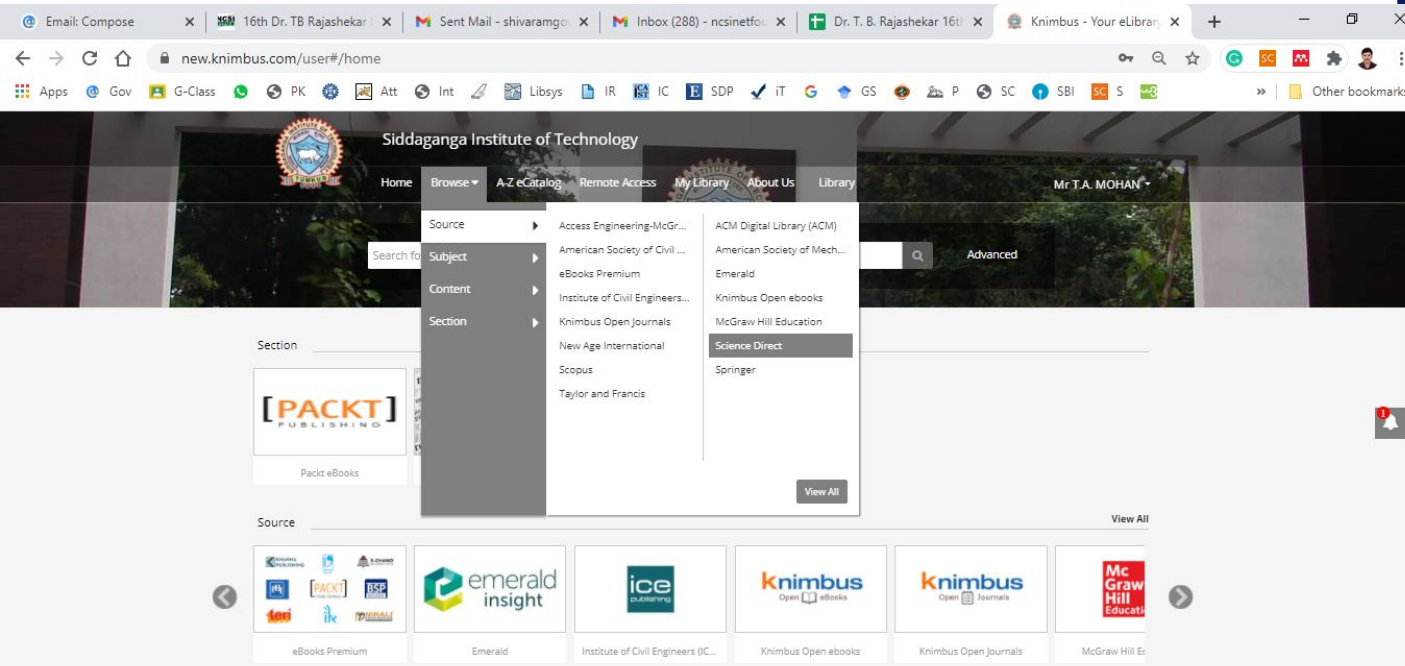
Email: Compose ×
16th Dr. TB Rajashekar ×
Sent Mail - shivaramgo ×
Inbox (288) - ncsinetfou ×
Dr. T. B. Rajashekar 16th ×
Knimbus - Your eLibrary ×
+

new.knimbus.com/user#/home

Apps Gov G-Class PK Att Int Libsys IR IC SDP iT G GS P SC SBI S
» Other bookmarks

Siddaganga Institute of Technology

Home Browse A-Z eCatalog Remote Access My Library About Us Library Mr T.A. MOHAN

Search fo

Source
Subject
Content
Section

Access Engineering-McGr...
American Society of Civil ...
eBooks Premium
Institute of Civil Engineers...
Knimbus Open Journals
New Age International
Scopus
Taylor and Francis

ACM Digital Library (ACM)
American Society of Mech...
Emerald
Knimbus Open ebooks
McGraw Hill Education
Science Direct
Springer

View All

Advanced

Section

[PACKT] PUBLISHING
Packt eBooks

Source View All

eBooks Premium
emerald insight
Emerald
ice publishing
Institute of Civil Engineers (IC...
knimbus Open eBooks
Knimbus Open ebooks
knimbus Open Journals
Knimbus Open Journals
Mc Graw Hill Educati
McGraw Hill Ec

1